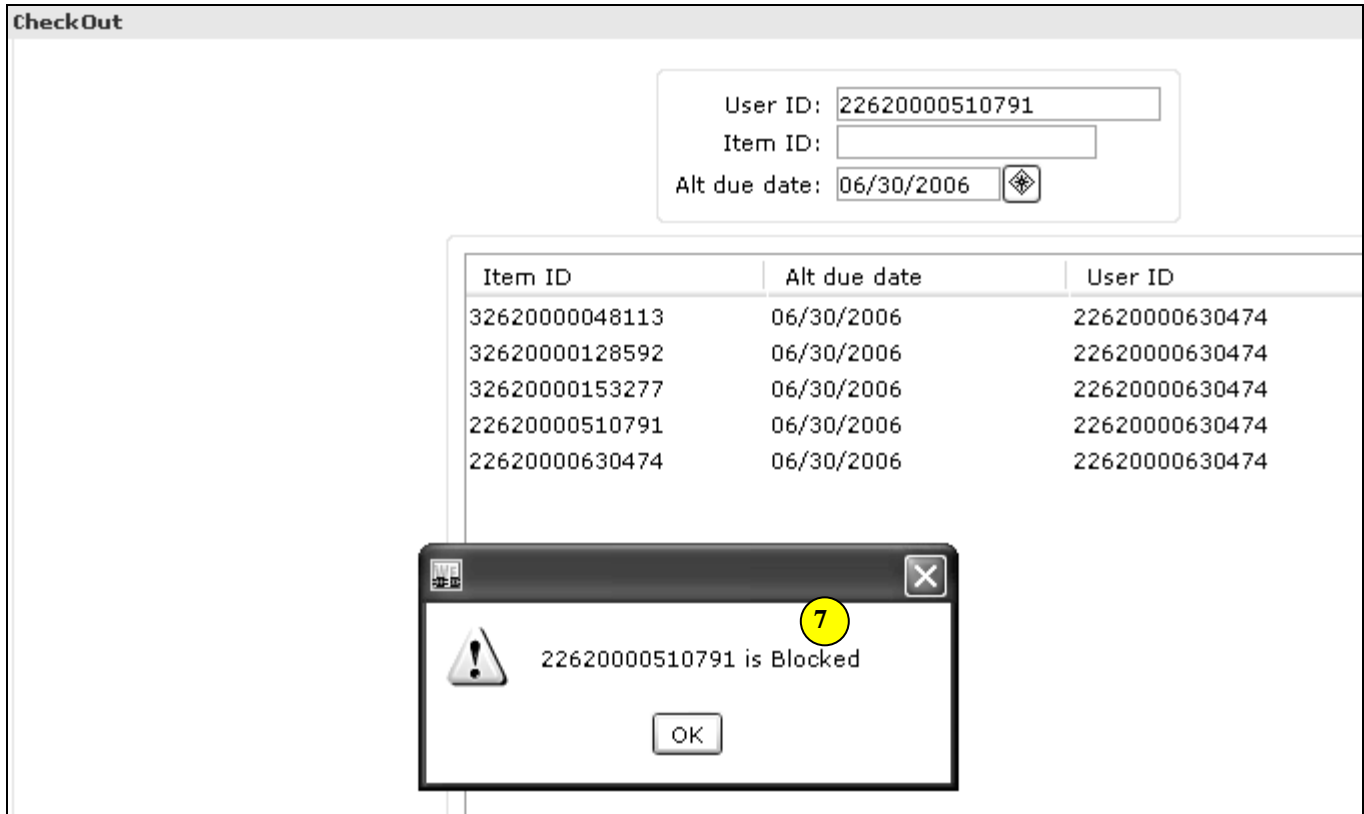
CheckOut

User ID: 22620000510791
Item ID:
Alt due date: 06/30/2006

| Item ID | Alt due date | User ID |
|---|---|---|
| 32620000048113 | 06/30/2006 | 22620000630474 |
| 32620000128592 | 06/30/2006 | 22620000630474 |
| 32620000153277 | 06/30/2006 | 22620000630474 |
| 22620000510791 | 06/30/2006 | 22620000630474 |
| 22620000630474 | 06/30/2006 | 22620000630474 |

7

22620000510791 is Blocked

OK